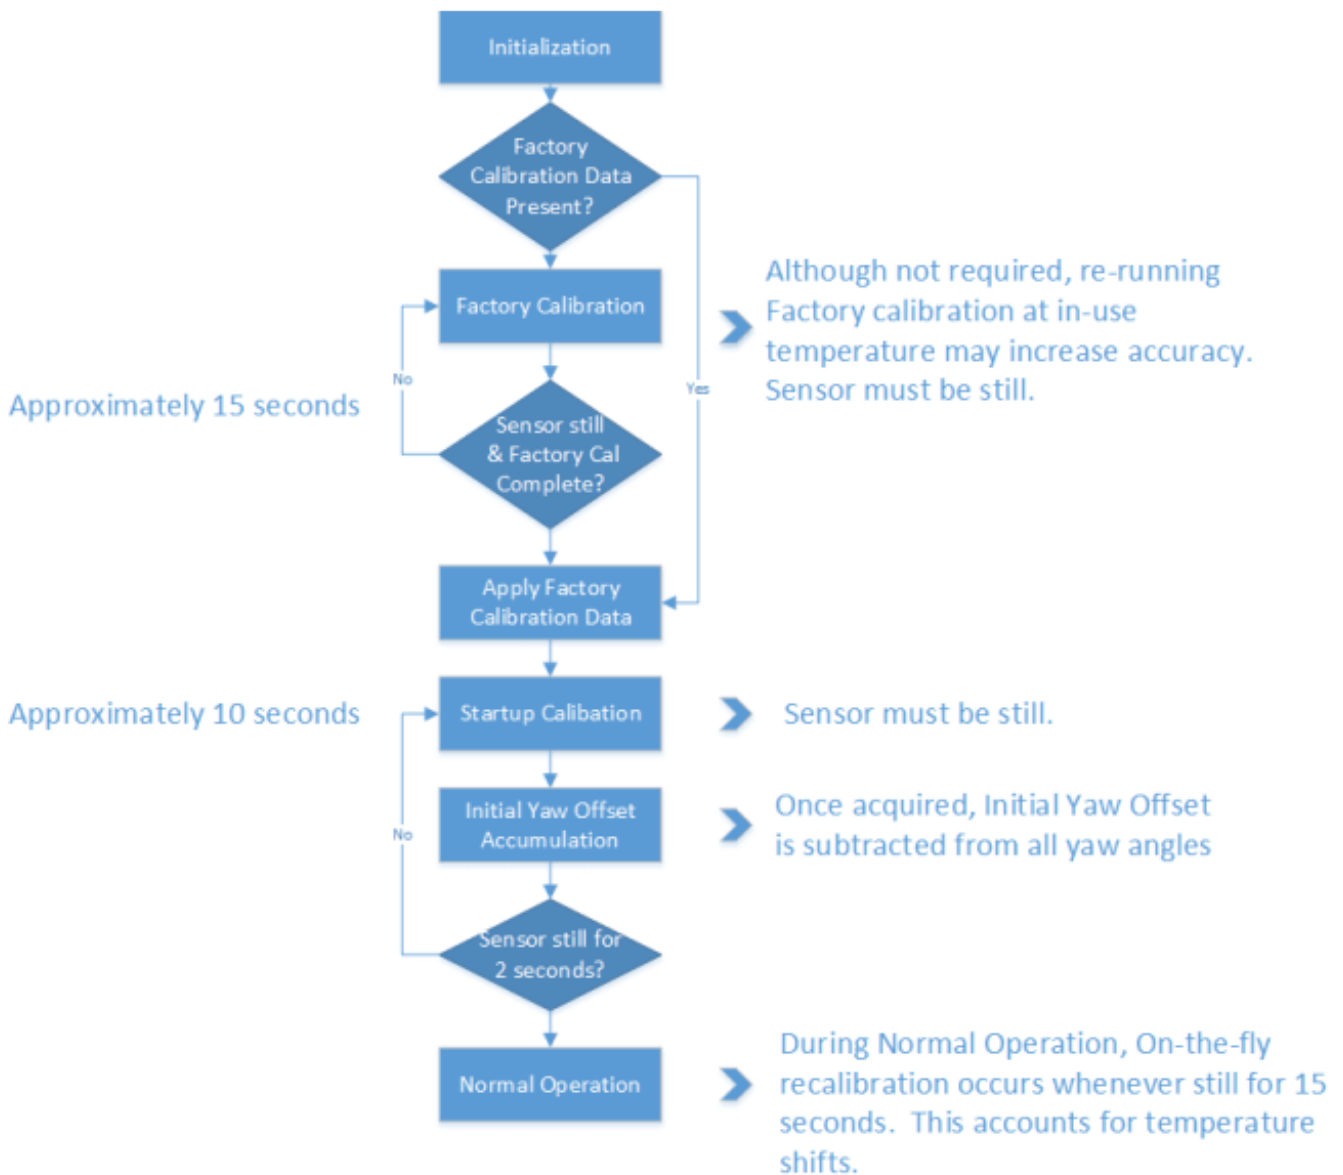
Initialization

Factory Calibration Data Present?

Factory Calibration

Yes

No

Approximately 15 seconds

Sensor still & Factory Cal Complete?

Although not required, re-running Factory calibration at in-use temperature may increase accuracy. Sensor must be still.

Apply Factory Calibration Data

Approximately 10 seconds

Startup Calibation

Sensor must be still.

No

Initial Yaw Offset Accumulation

Once acquired, Initial Yaw Offset is subtracted from all yaw angles

Sensor still for 2 seconds?

Normal Operation

During Normal Operation, On-the-fly recalibration occurs whenever still for 15 seconds. This accounts for temperature shifts.